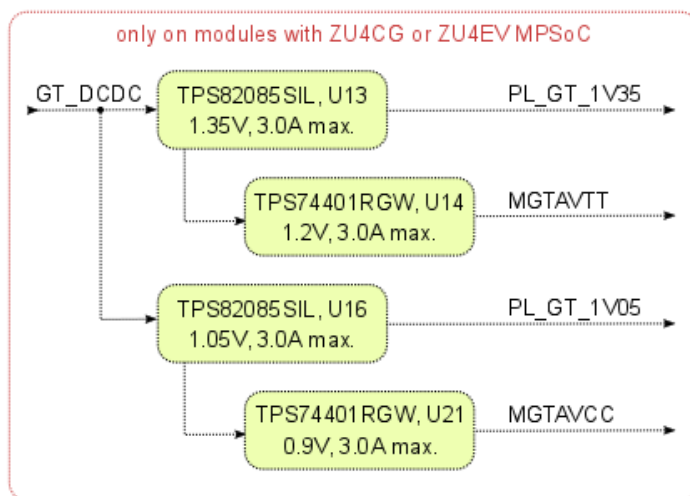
only on modules with ZU4CG or ZU4EV MPSoC

GT_DCDC

TPS82085SIL, U13
1.35V, 3.0A max.

PL_GT_1V35

TPS74401RGW, U14
1.2V, 3.0A max.

MGTAVTT

TPS82085SIL, U16
1.05V, 3.0A max.

PL_GT_1V05

TPS74401RGW, U21
0.9V, 3.0A max.

MGTAVCC